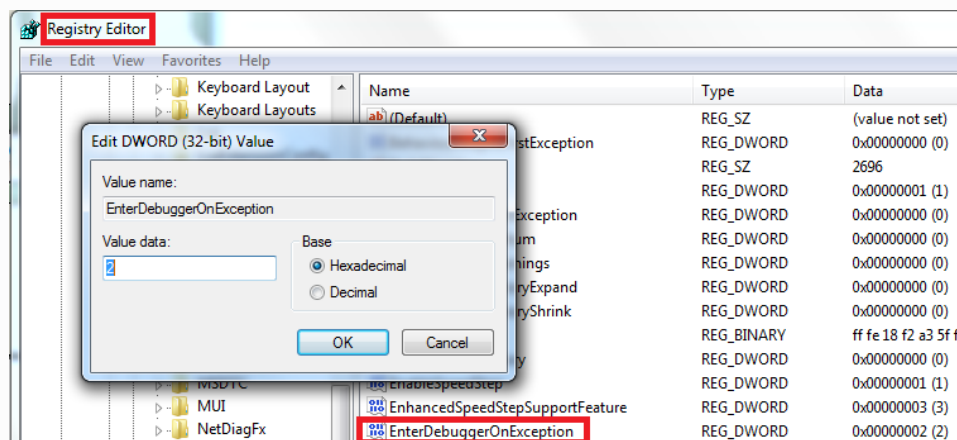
Registry Editor

File Edit View Favorites Help

Keyboard Layout
Keyboard Layouts

Edit DWORD (32-bit) Value

Value name:
EnterDebuggerOnException

Value data:
2

Base
Hexadecimal
Decimal

OK Cancel

MSDTC
MUI
NetDiagFx

| Name | Type | Data |
|---|---|---|
| (Default) | REG_SZ | (value not set) |
| stException | REG_DWORD | 0x00000000 (0) |
| | REG_SZ | 2696 |
| | REG_DWORD | 0x00000001 (1) |
| Exception | REG_DWORD | 0x00000000 (0) |
| um | REG_DWORD | 0x00000000 (0) |
| nings | REG_DWORD | 0x00000000 (0) |
| ryExpand | REG_DWORD | 0x00000000 (0) |
| ryShrink | REG_DWORD | 0x00000000 (0) |
| | REG_BINARY | ff fe 18 f2 a3 5f f |
| y | REG_DWORD | 0x00000000 (0) |
| EnableSpeedStep | REG_DWORD | 0x00000001 (1) |
| EnhancedSpeedStepSupportFeature | REG_DWORD | 0x00000003 (3) |
| EnterDebuggerOnException | REG_DWORD | 0x00000002 (2) |